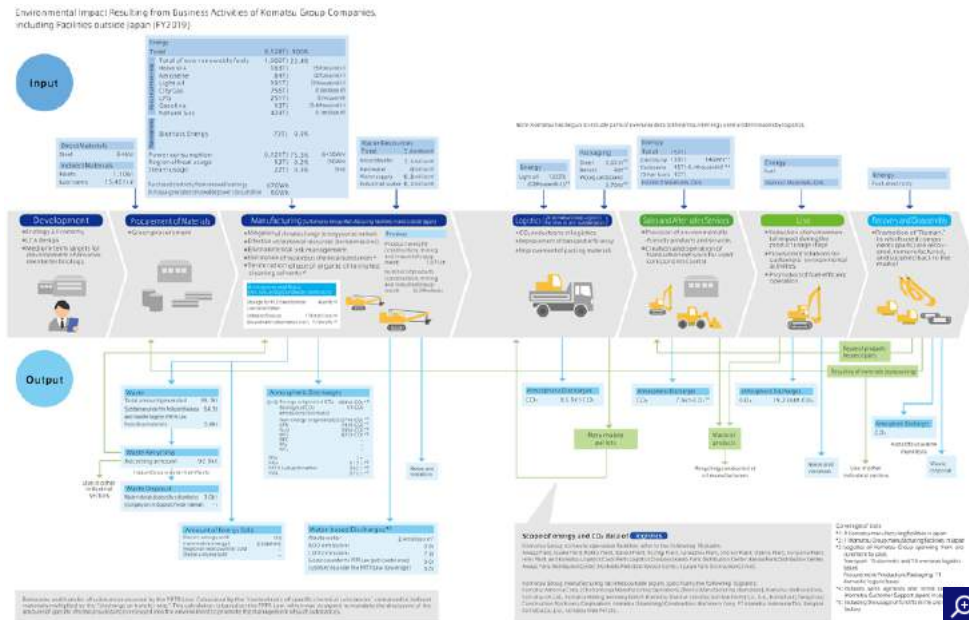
Environmental Impact Resulting from Business Activities of Komatsu Group Companies, including Facilities outside Japan (FY2019)

Input

Energy
Total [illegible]
Total of non-renewable fuels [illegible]
Heavy oil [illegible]
Kerosene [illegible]
Light oil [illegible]
City Gas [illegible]
LPG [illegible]
Gasoline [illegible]
Natural Gas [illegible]
Biomass Energy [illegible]
Power consumption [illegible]
Regional heat usage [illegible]
Steam usage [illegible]

Direct Materials
Steel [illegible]
Indirect Materials
Wood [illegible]
Sub-items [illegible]

Water Resources
Total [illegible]

Energy
Light oil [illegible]

Packaging

Energy
Total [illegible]

Energy
Fuel

Energy
Fuel energy

Development
Procurement of Materials
Manufacturing
Logistics
Sales and After-sales Services
Use
Recovery and Disassembly

Output

Waste
Total amount generated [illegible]
Waste recycling
Waste disposal

Atmospheric Discharges
Atmospheric Discharges
$CO_2$ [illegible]
Atmospheric Discharges
$CO_2$ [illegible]
Atmospheric Discharges
$CO_2$ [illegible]
Atmospheric Discharges

Amount of Energy Sold
Water-based Discharges

Reuse as other industrial sectors
Reuse and recovery
Reused products
Recycling of materials

Scope of Energy and $CO_2$ Data of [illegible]

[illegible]